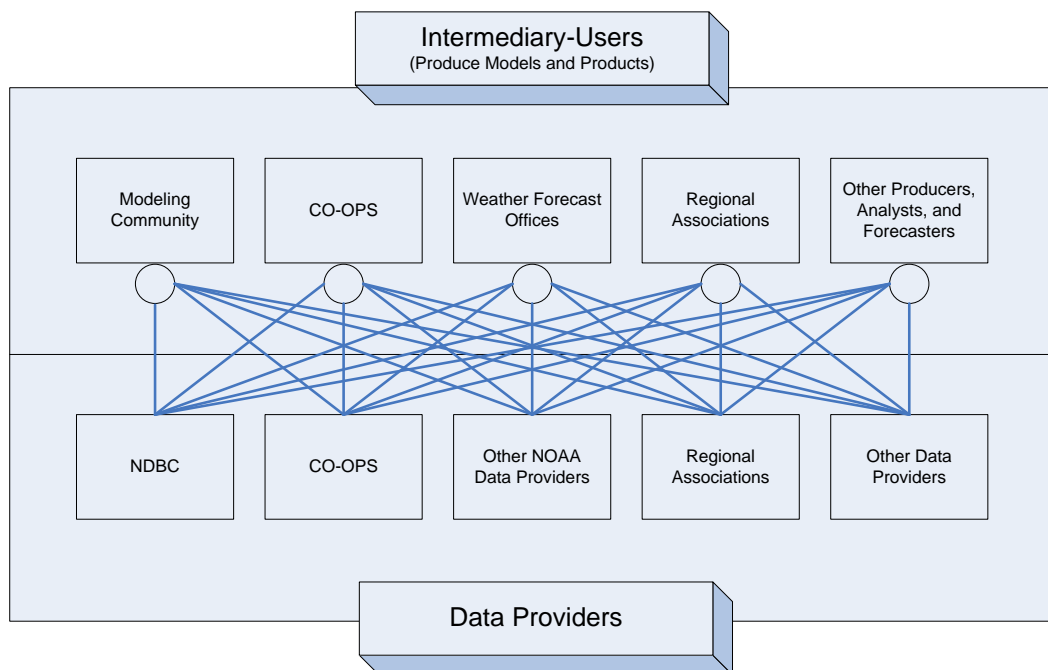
Intermediary-Users
(Produce Models and Products)

Modeling Community

CO-OPS

Weather Forecast Offices

Regional Associations

Other Producers, Analysts, and Forecasters

NDBC

CO-OPS

Other NOAA Data Providers

Regional Associations

Other Data Providers

Data Providers